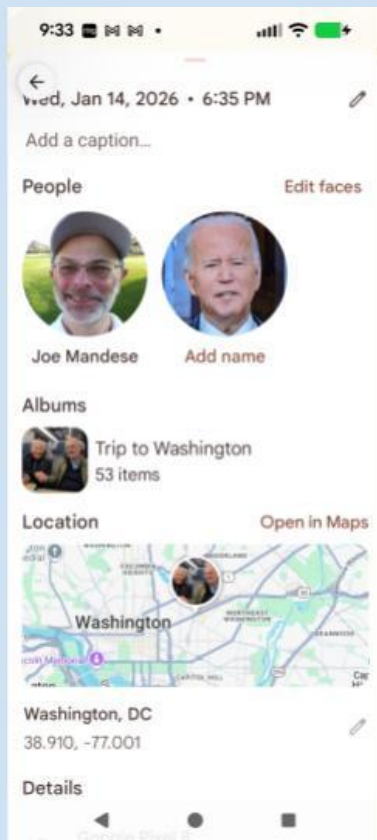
9:33

Wed, Jan 14, 2026 • 6:35 PM

Add a caption...

People

Edit faces

Joe Mandese

Add name

Albums

Trip to Washington
53 items

Location

Open in Maps

Washington

Washington, DC
38.910, -77.001

Details